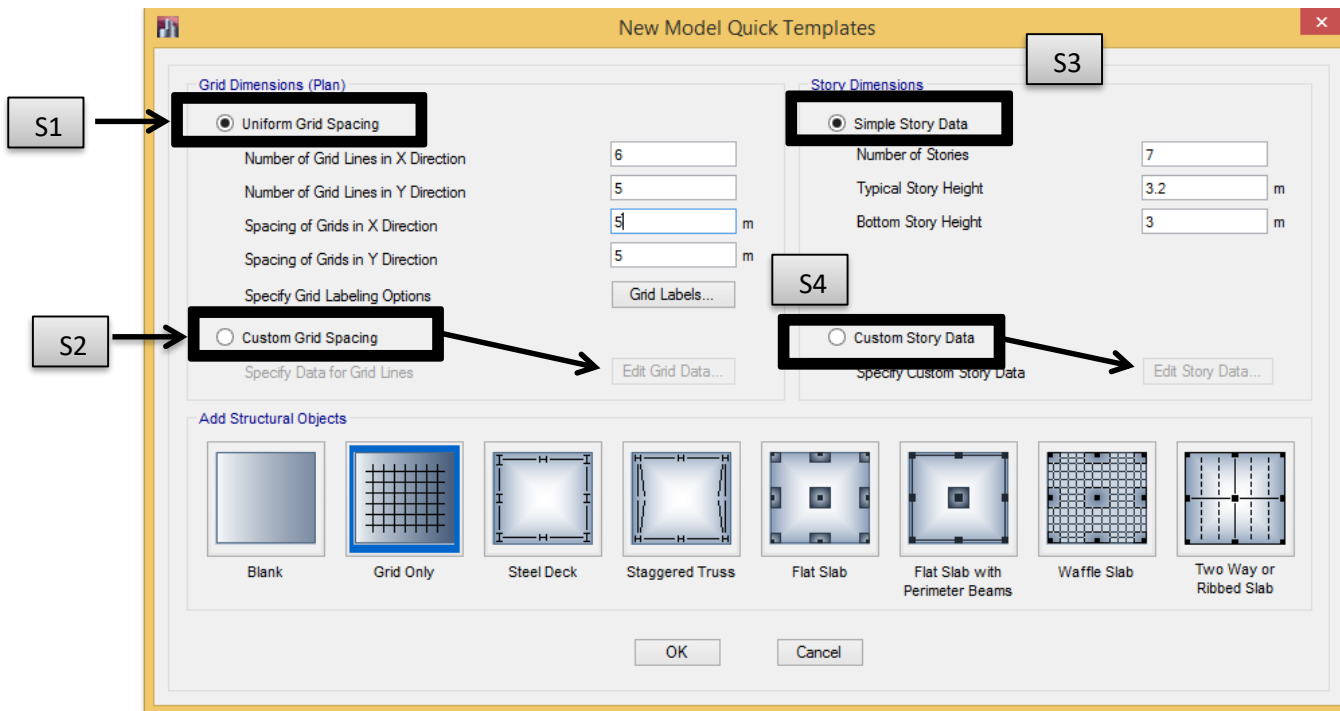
New Model Quick Templates

S1

S2

S3

S4

Grid Dimensions (Plan)

Uniform Grid Spacing

Number of Grid Lines in X Direction 6

Number of Grid Lines in Y Direction 5

Spacing of Grids in X Direction 5 m

Spacing of Grids in Y Direction 5 m

Specify Grid Labeling Options Grid Labels...

Custom Grid Spacing

Specify Data for Grid Lines Edit Grid Data...

Story Dimensions

Simple Story Data

Number of Stories 7

Typical Story Height 3.2 m

Bottom Story Height 3 m

Custom Story Data

Specify Custom Story Data Edit Story Data...

Add Structural Objects

Blank

Grid Only

Steel Deck

Staggered Truss

Flat Slab

Flat Slab with Perimeter Beams

Waffle Slab

Two Way or Ribbed Slab

OK

Cancel